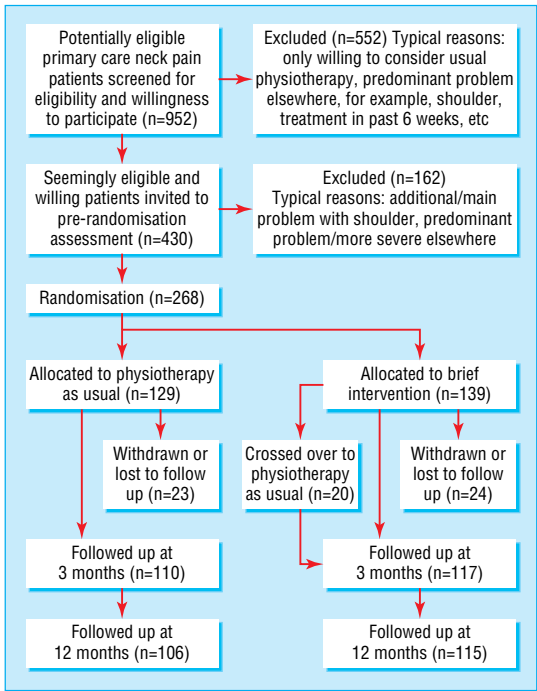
Potentially eligible primary care neck pain patients screened for eligibility and willingness to participate (n=952)

Excluded (n=552) Typical reasons: only willing to consider usual physiotherapy, predominant problem elsewhere, for example, shoulder, treatment in past 6 weeks, etc

Seemingly eligible and willing patients invited to pre-randomisation assessment (n=430)

Excluded (n=162) Typical reasons: additional/main problem with shoulder, predominant problem/more severe elsewhere

Randomisation (n=268)

Allocated to physiotherapy as usual (n=129)

Withdrawn or lost to follow up (n=23)

Followed up at 3 months (n=110)

Followed up at 12 months (n=106)

Allocated to brief intervention (n=139)

Crossed over to physiotherapy as usual (n=20)

Withdrawn or lost to follow up (n=24)

Followed up at 3 months (n=117)

Followed up at 12 months (n=115)